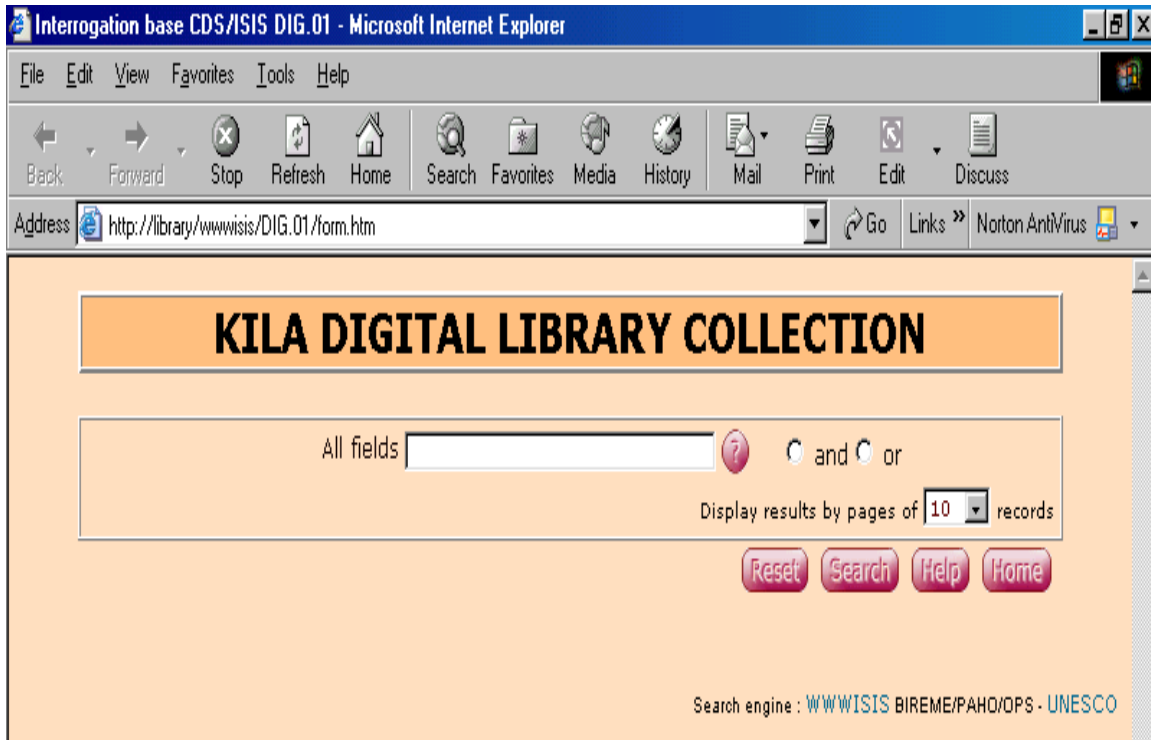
Interrogation base CDS/ISIS DIG.01 - Microsoft Internet Explorer

File Edit View Favorites Tools Help

Back Forward Stop Refresh Home Search Favorites Media History Mail Print Edit Discuss

Address http://library/wwwisis/DIG.01/form.htm Go Links » Norton AntiVirus

KILA DIGITAL LIBRARY COLLECTION

All fields ? and or

Display results by pages of 10 records

Reset Search Help Home

Search engine : WWWISIS BIREME/PAHO/OPS - UNESCO